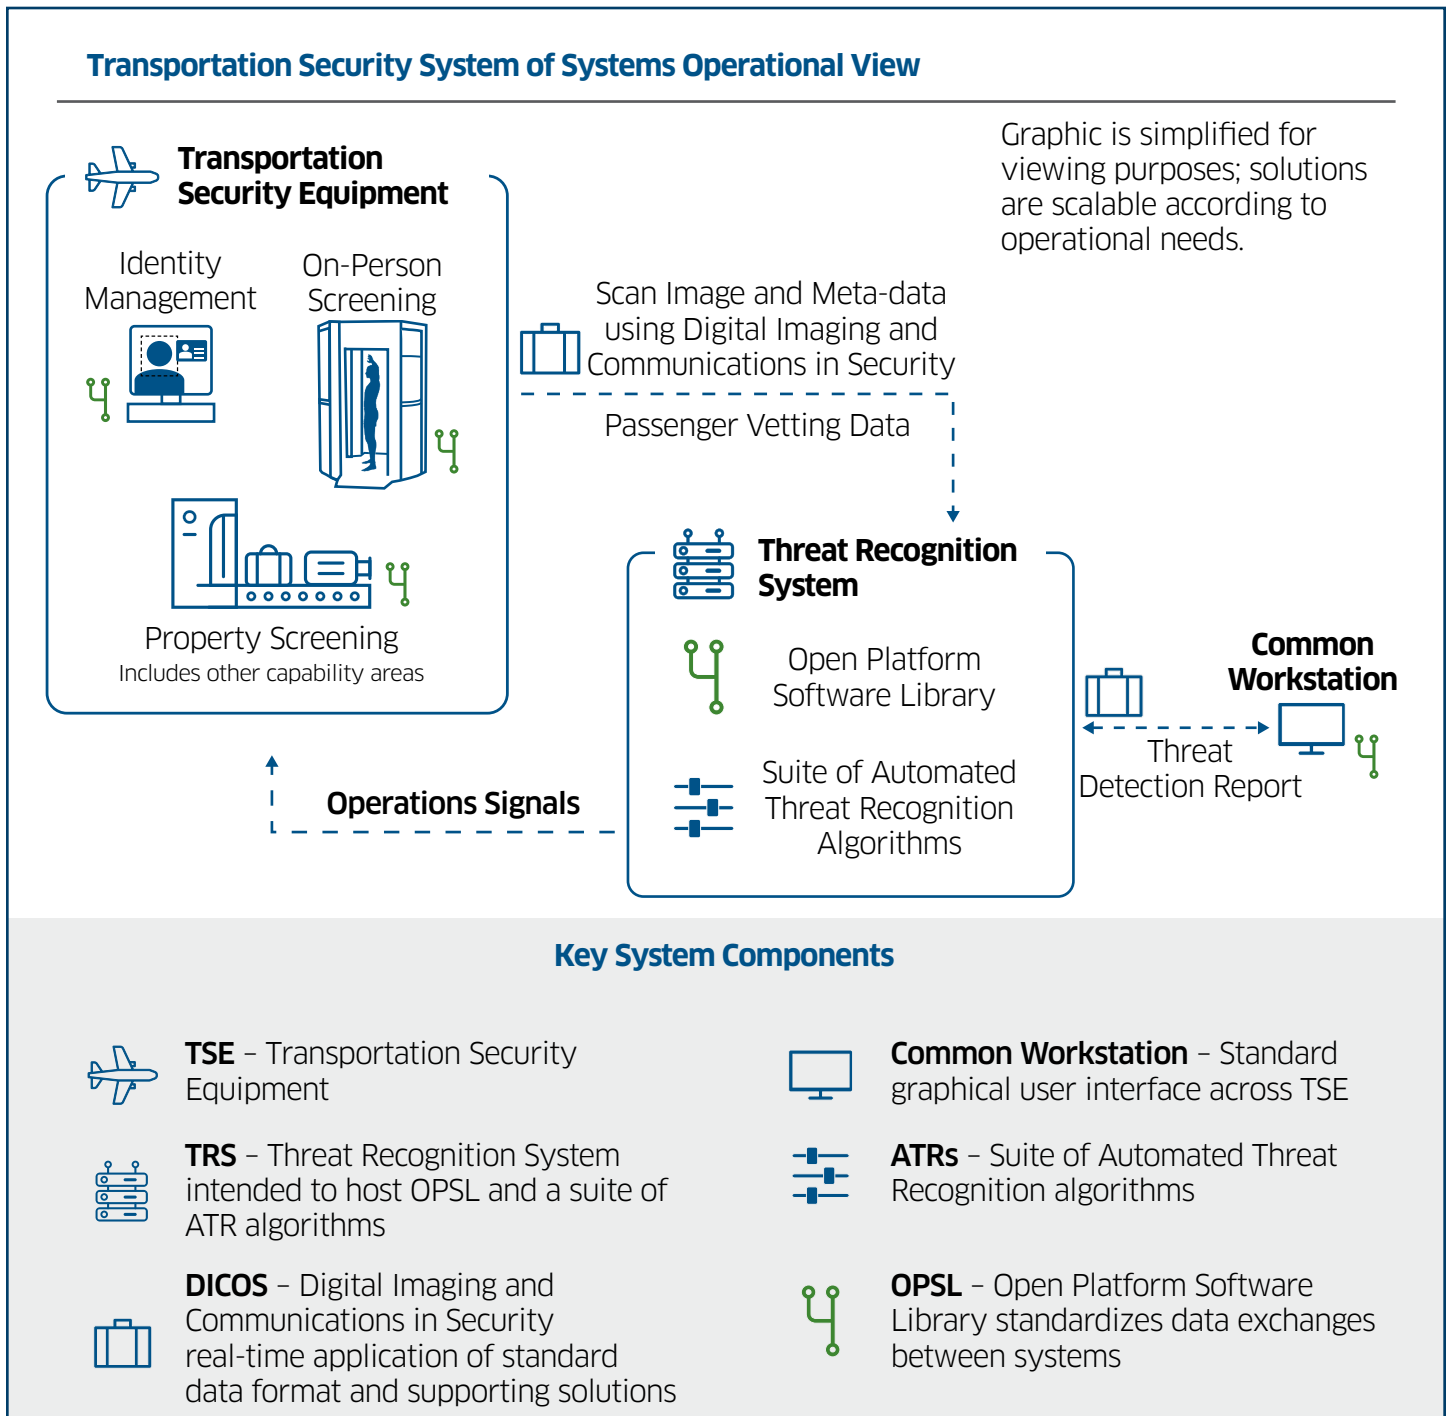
Transportation Security System of Systems Operational View

Transportation Security Equipment

Identity Management

On-Person Screening

Property Screening
Includes other capability areas

Graphic is simplified for viewing purposes; solutions are scalable according to operational needs.

Scan Image and Meta-data using Digital Imaging and Communications in Security

Passenger Vetting Data

Threat Recognition System

Open Platform Software Library

Suite of Automated Threat Recognition Algorithms

Common Workstation

Threat Detection Report

Operations Signals

Key System Components

**TSE** – Transportation Security Equipment

**TRS** – Threat Recognition System intended to host OPSL and a suite of ATR algorithms

**DICOS** – Digital Imaging and Communications in Security real-time application of standard data format and supporting solutions

**Common Workstation** – Standard graphical user interface across TSE

**ATRs** – Suite of Automated Threat Recognition algorithms

**OPSL** – Open Platform Software Library standardizes data exchanges between systems